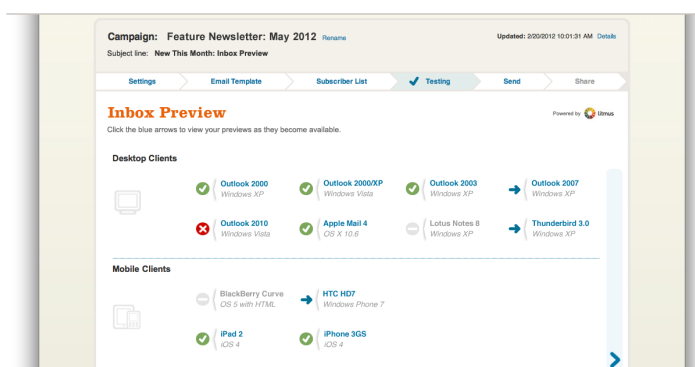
Campaign: Feature Newsletter: May 2012 Rename
Subject line: New This Month: Inbox Preview

Updated: 2/20/2012 10:01:31 AM Details

Settings
Email Template
Subscriber List
Testing
Send
Share

Inbox Preview
Click the blue arrows to view your previews as they become available.

Powered by litmus

Desktop Clients

Outlook 2000
Windows XP

Outlook 2000/XP
Windows Vista

Outlook 2003
Windows XP

Outlook 2007
Windows XP

Outlook 2010
Windows Vista

Apple Mail 4
OS X 10.6

Lotus Notes 8
Windows XP

Thunderbird 3.0
Windows XP

Mobile Clients

BlackBerry Curve
OS 5 with HTML

HTC HD7
Windows Phone 7

iPad 2
iOS 4

iPhone 3GS
iOS 4